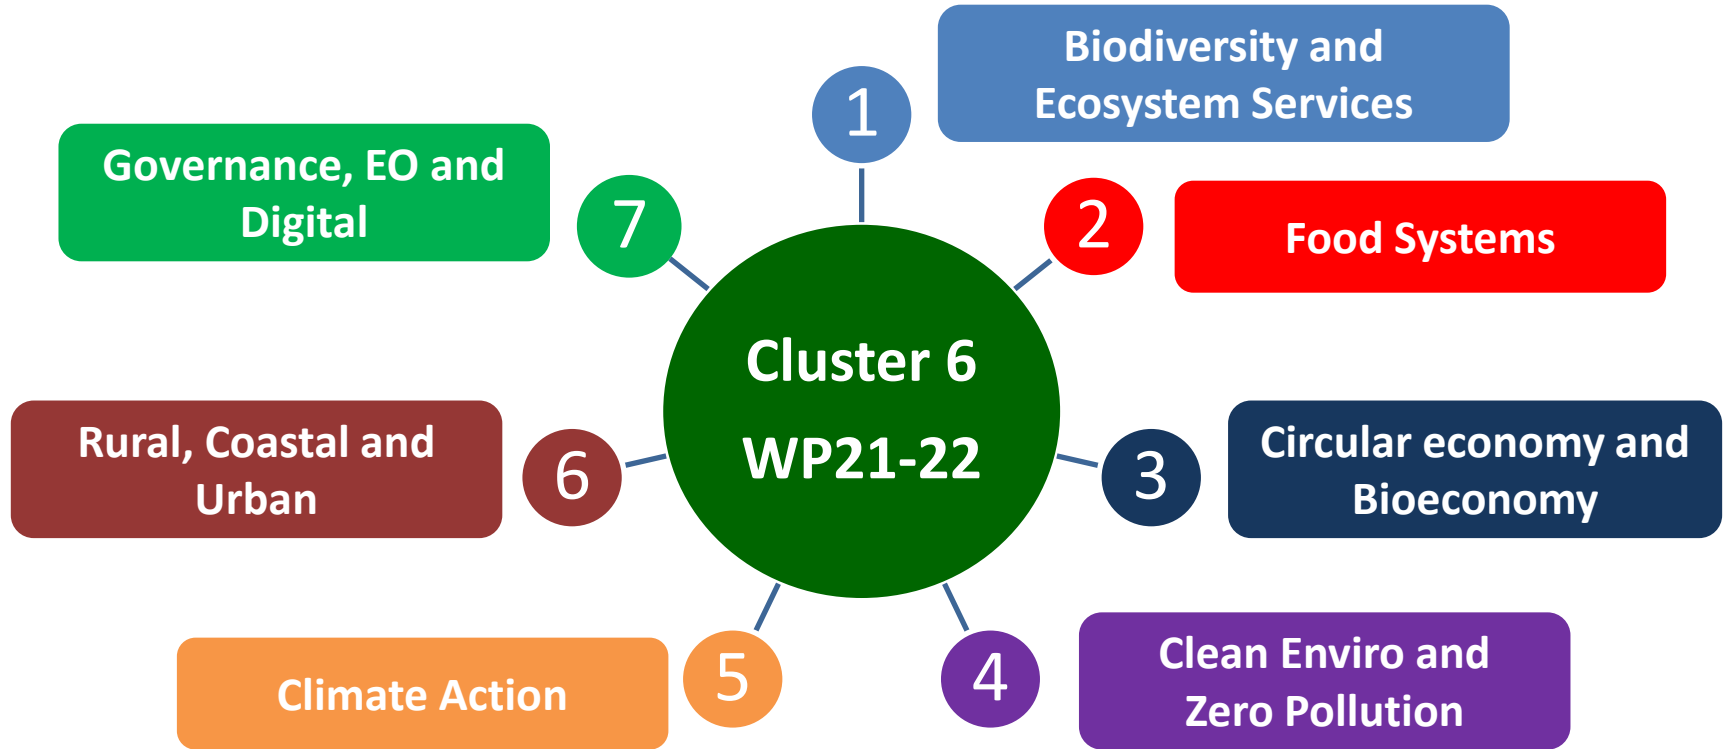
Cluster 6
WP21-22

1
Biodiversity and Ecosystem Services

2
Food Systems

3
Circular economy and Bioeconomy

4
Clean Enviro and Zero Pollution

5
Climate Action

6
Rural, Coastal and Urban

7
Governance, EO and Digital